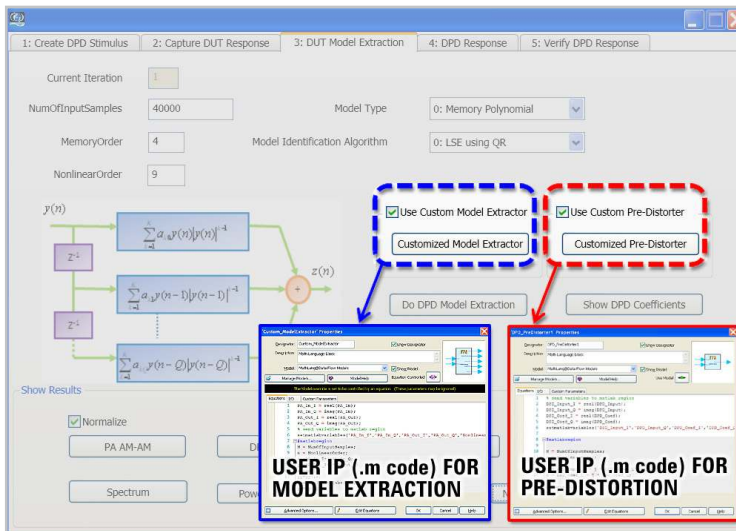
1: Create DPD Stimulus | 2: Capture DUT Response | 3: DUT Model Extraction | 4: DPD Response | 5: Verify DPD Response

Current Iteration 1

NumOfInputSamples 40000

Model Type 0: Memory Polynomial

MemoryOrder 4

Model Identification Algorithm 0: LSE using QR

NonlinearOrder 9

$y(n)$

$\sum a_{k0} y(n)|y(n)|^{k-1}$

$z^{-1}$

$\sum a_{k1} y(n-1)|y(n-1)|^{k-1}$

$z^{-1}$

$\sum a_{kQ} y(n-Q)|y(n-Q)|^{k-1}$

$z(n)$

Use Custom Model Extractor

Customized Model Extractor

Use Custom Pre-Distorter

Customized Pre-Distorter

Do DPD Model Extraction

Show DPD Coefficients

Show Results

Normalize

PA AM-AM

Spectrum

Custom_ModelExtractor Properties

DPD_PreDistorter1 Properties

USER IP (.m code) FOR MODEL EXTRACTION

USER IP (.m code) FOR PRE-DISTORTION